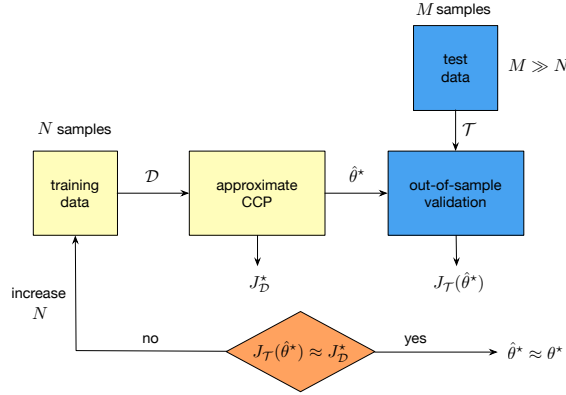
$M$ samples

test data

$M \gg N$

$N$ samples

$\mathcal{T}$

training data

$\mathcal{D}$

approximate CCP

$\hat{\theta}^\star$

out-of-sample validation

$J_{\mathcal{D}}^\star$

$J_{\mathcal{T}}(\hat{\theta}^\star)$

increase $N$

no

$J_{\mathcal{T}}(\hat{\theta}^\star) \approx J_{\mathcal{D}}^\star$

yes

$\hat{\theta}^\star \approx \theta^\star$